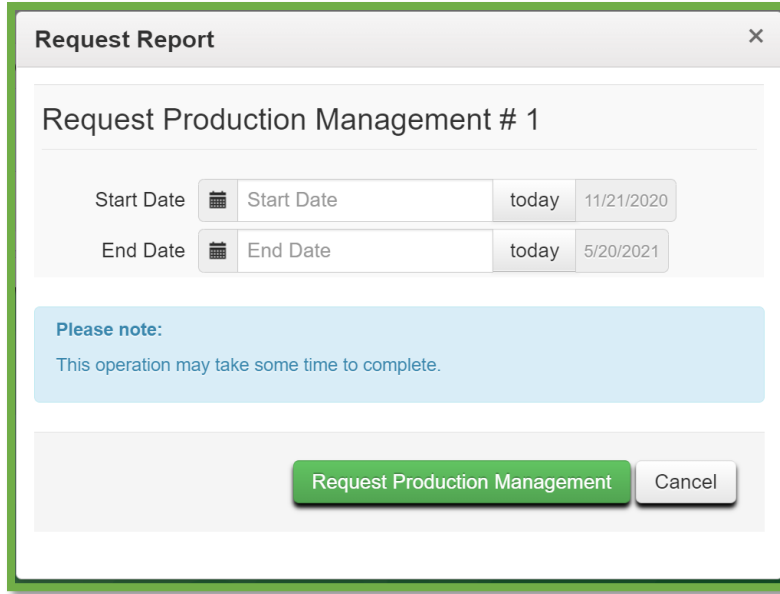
Request Report
×

Request Production Management # 1

Start Date | Start Date | today | 11/21/2020

End Date | End Date | today | 5/20/2021

Please note:

This operation may take some time to complete.

Request Production Management
Cancel